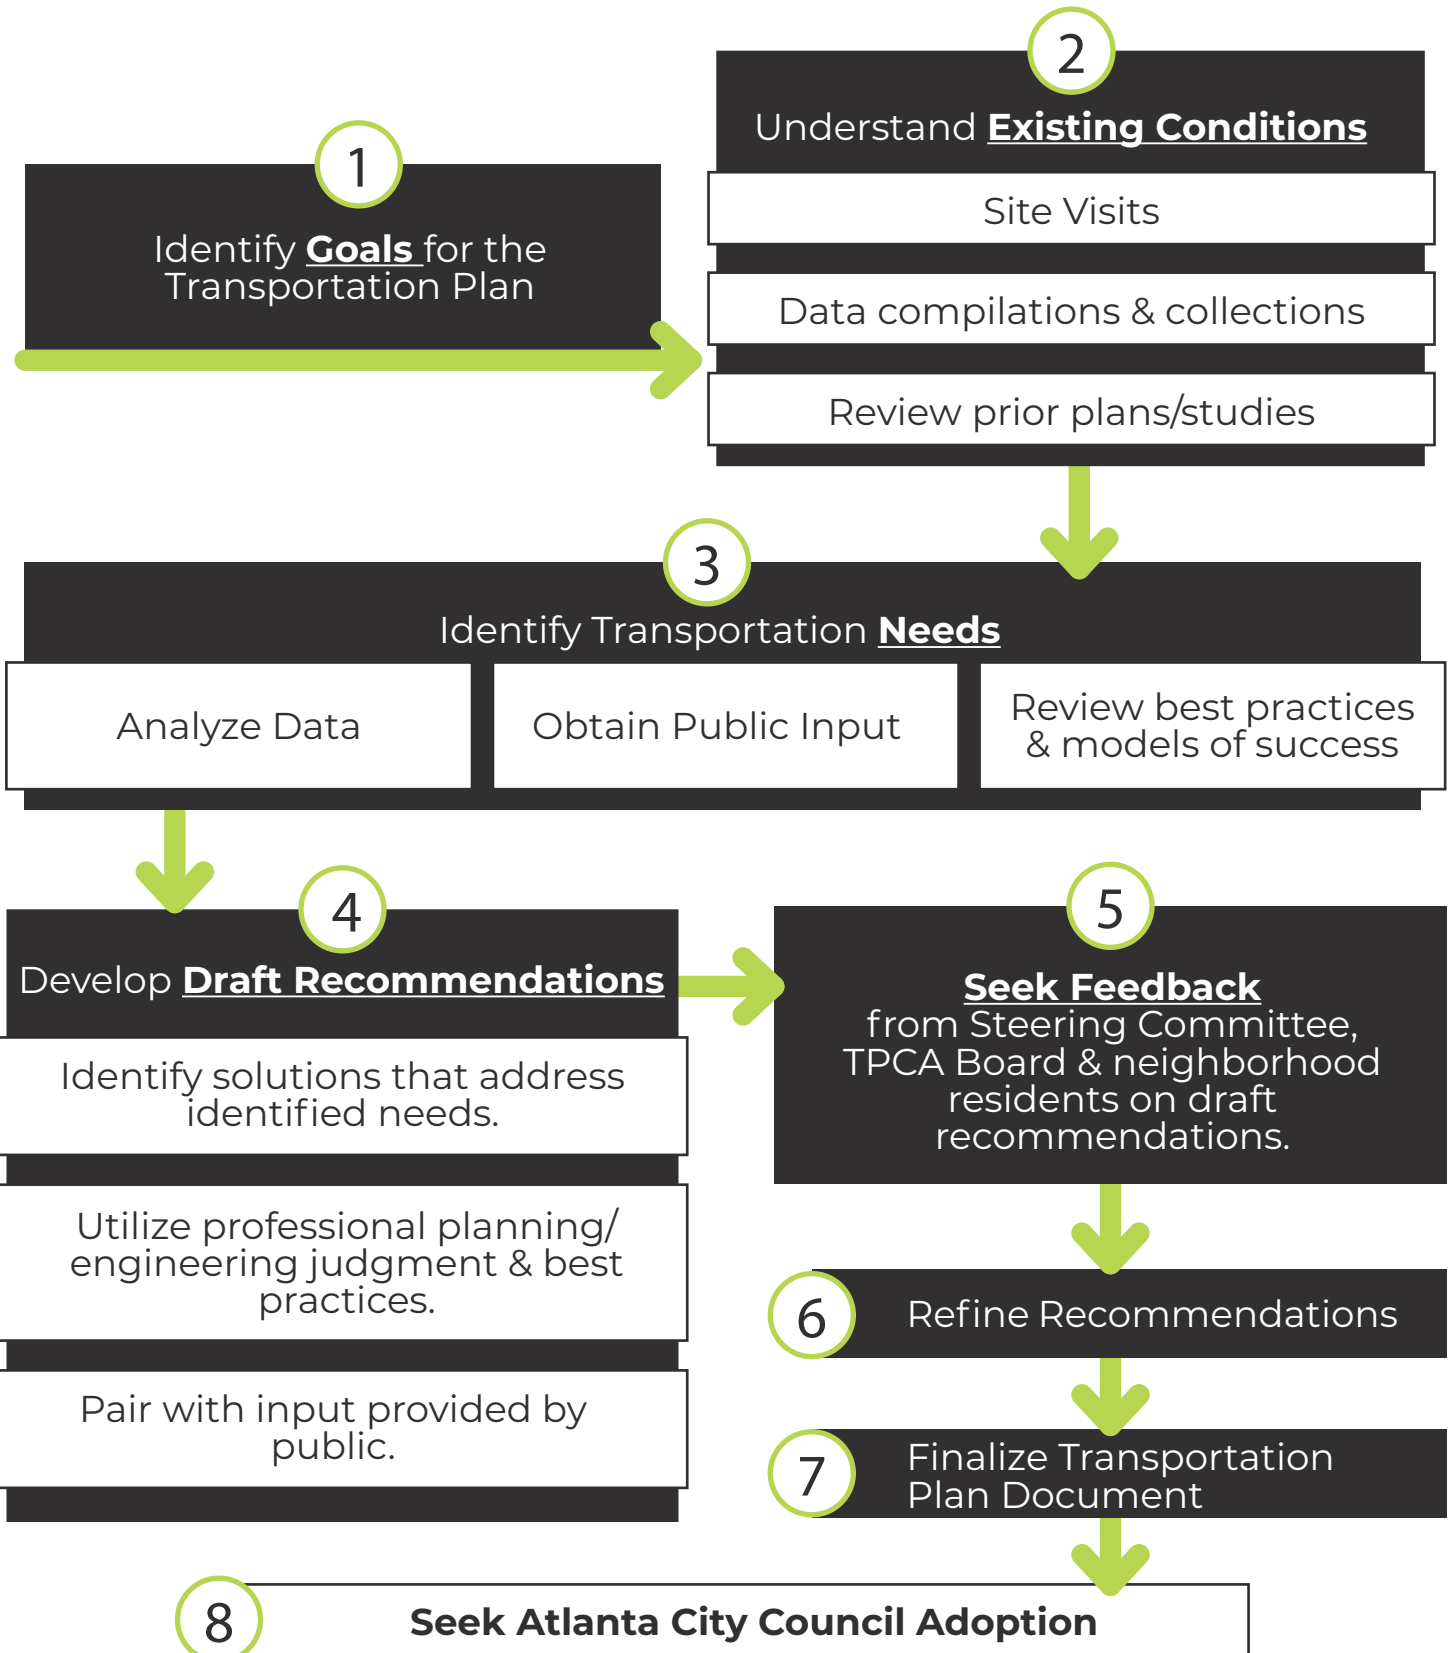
1

Identify Goals for the Transportation Plan

2

Understand Existing Conditions

Site Visits

Data compilations & collections

Review prior plans/studies

3

Identify Transportation Needs

Analyze Data

Obtain Public Input

Review best practices & models of success

4

Develop Draft Recommendations

Identify solutions that address identified needs.

Utilize professional planning/ engineering judgment & best practices.

Pair with input provided by public.

5

Seek Feedback from Steering Committee, TPCA Board & neighborhood residents on draft recommendations.

6

Refine Recommendations

7

Finalize Transportation Plan Document

8

Seek Atlanta City Council Adoption